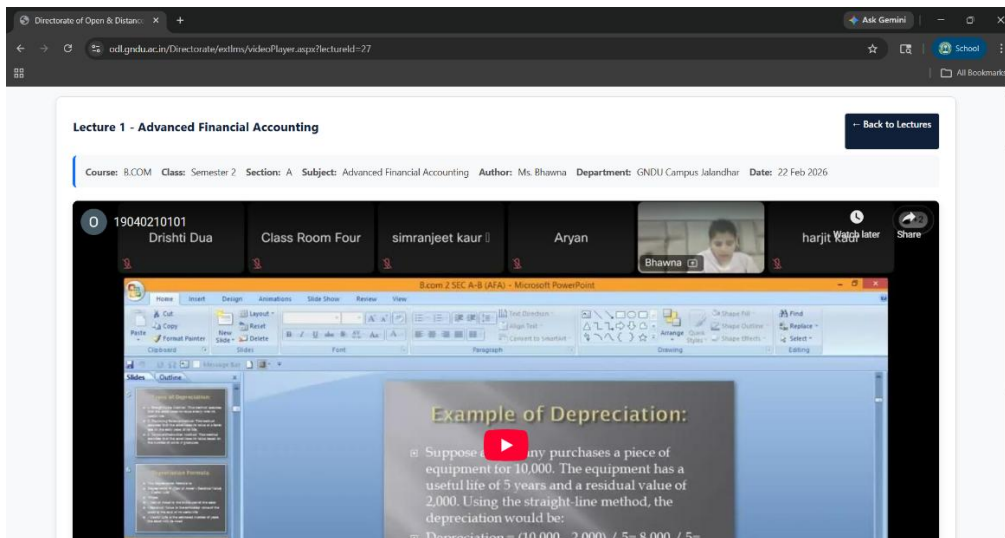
Directorate of Open & Distanc ×   +

Ask Gemini

odl.gndu.ac.in/Directorate/extlms/videoPlayer.aspx?lectureId=27

School

All Bookmarks

Lecture 1 - Advanced Financial Accounting

← Back to Lectures

Course: B.COM Class: Semester 2 Section: A Subject: Advanced Financial Accounting Author: Ms. Bhawna Department: GNDU Campus Jalandhar Date: 22 Feb 2026

O 19040210101

Drishti Dua

Class Room Four

simranjeet kaur

Aryan

Bhawna

harjit kaur

Watch later

Share

B.com 2 SEC A-B (AFA) - Microsoft PowerPoint

Home Insert Design Animations Slide Show Review View

Cut Copy Format Painter Paste Clipboard

Layout Reset New Slide Delete Slides

Font

Paragraph

Drawing

Find Replace Select Editing

Slides Outline

Example of Depreciation:

Suppose a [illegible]any purchases a piece of equipment for 10,000. The equipment has a useful life of 5 years and a residual value of 2,000. Using the straight-line method, the depreciation would be:

Depreciation = (10,000 - 2,000) / 5= 8,000 / 5=